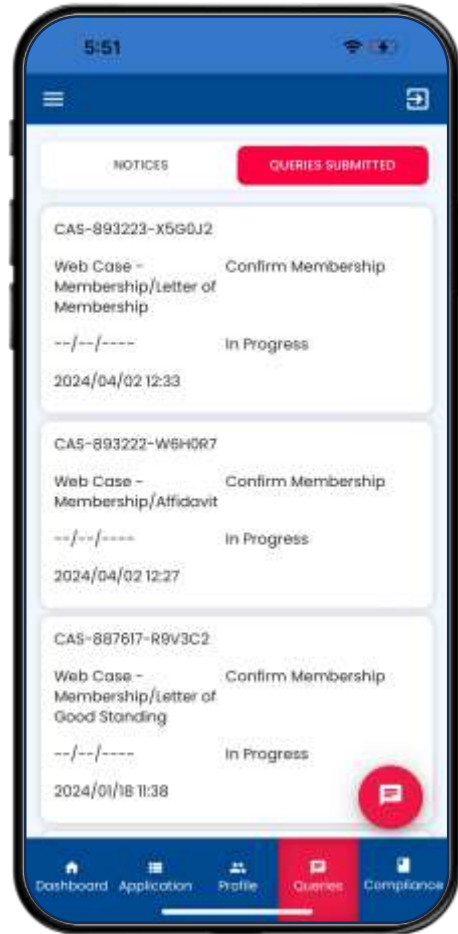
5:51

NOTICES

QUERIES SUBMITTED

CAS-893223-X5G0J2

Web Case - Membership/Letter of Membership

Confirm Membership

--/--/----

In Progress

2024/04/02 12:33

CAS-893222-W6H0R7

Web Case - Membership/Affidavit

Confirm Membership

--/--/----

In Progress

2024/04/02 12:27

CAS-887617-R9V3C2

Web Case - Membership/Letter of Good Standing

Confirm Membership

--/--/----

In Progress

2024/01/18 11:38

Dashboard Application Profile Queries Compliance